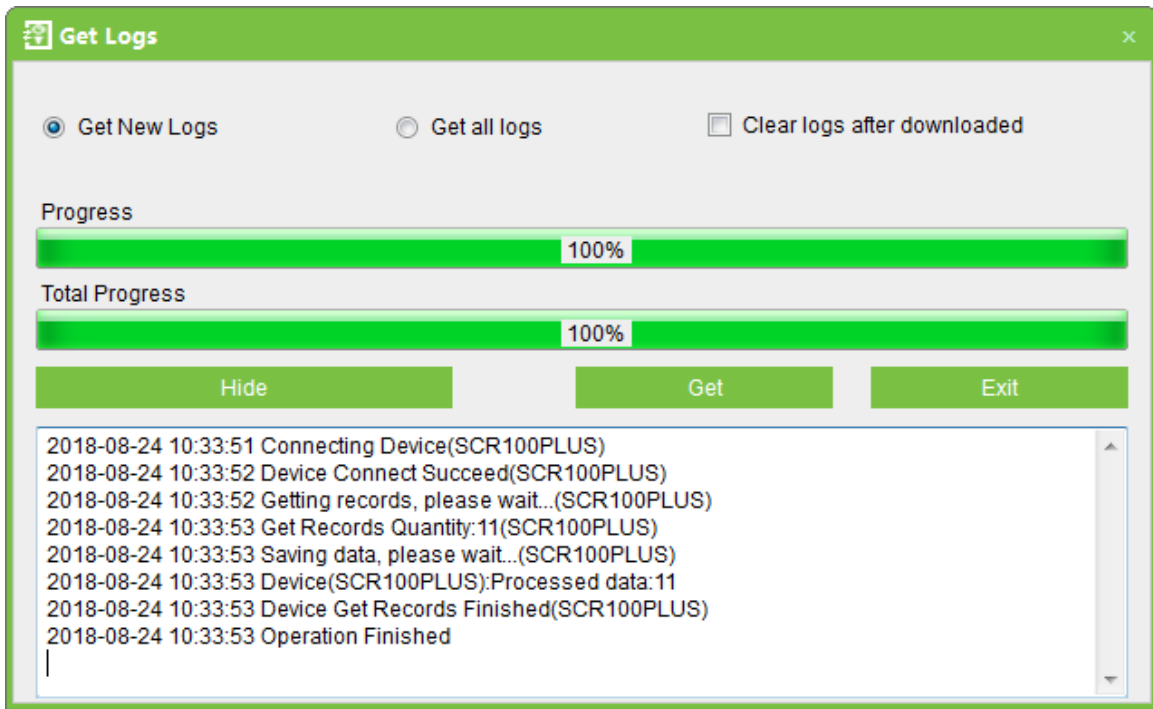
Get Logs

×

Get New Logs

Get all logs

Clear logs after downloaded

Progress

100%

Total Progress

100%

Hide

Get

Exit

2018-08-24 10:33:51 Connecting Device(SCR100PLUS)
2018-08-24 10:33:52 Device Connect Succeed(SCR100PLUS)
2018-08-24 10:33:52 Getting records, please wait...(SCR100PLUS)
2018-08-24 10:33:53 Get Records Quantity:11(SCR100PLUS)
2018-08-24 10:33:53 Saving data, please wait...(SCR100PLUS)
2018-08-24 10:33:53 Device(SCR100PLUS):Processed data:11
2018-08-24 10:33:53 Device Get Records Finished(SCR100PLUS)
2018-08-24 10:33:53 Operation Finished